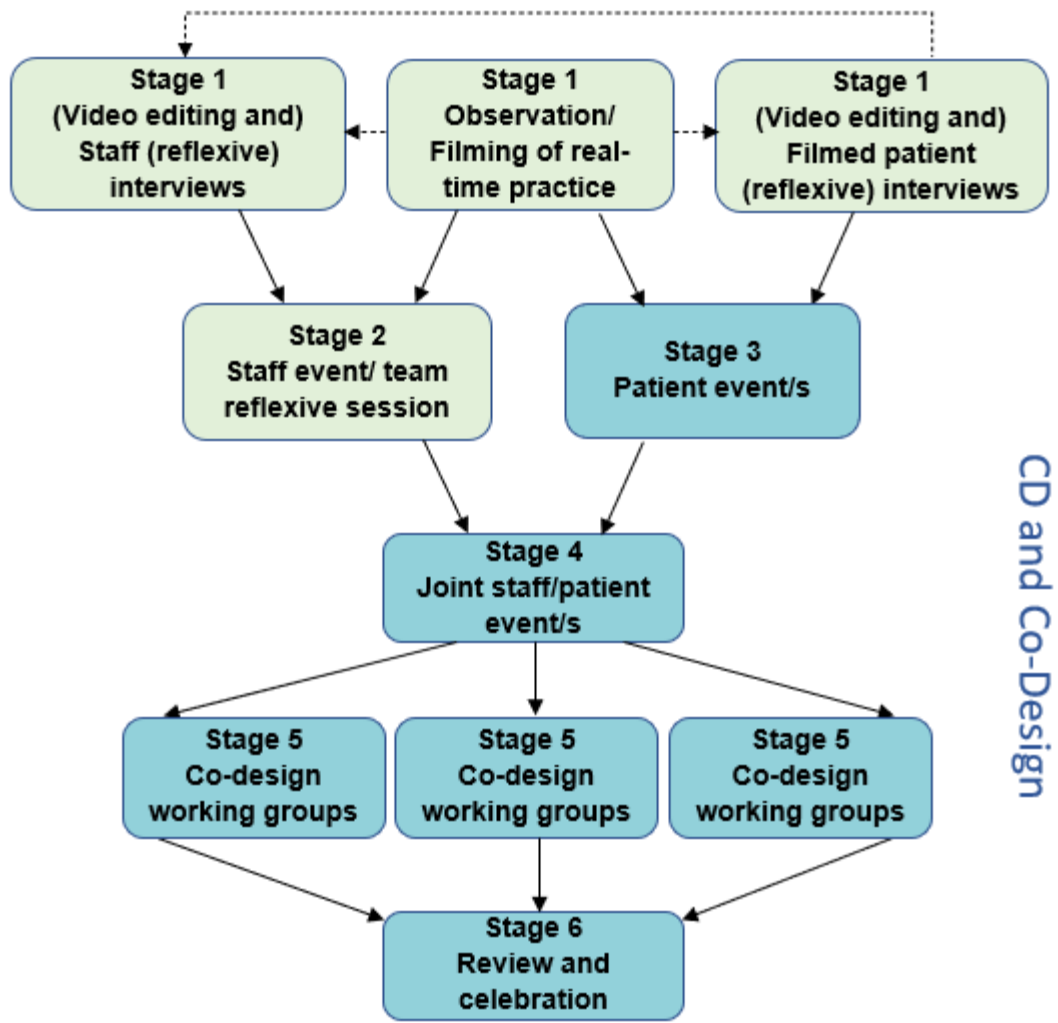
Stage 1
(Video editing and)
Staff (reflexive)
interviews

Stage 1
Observation/
Filming of real-time practice

Stage 1
(Video editing and)
Filmed patient
(reflexive) interviews

Stage 2
Staff event/ team
reflexive session

Stage 3
Patient event/s

CD and Co-Design

Stage 4
Joint staff/patient
event/s

Stage 5
Co-design
working groups

Stage 5
Co-design
working groups

Stage 5
Co-design
working groups

Stage 6
Review and
celebration